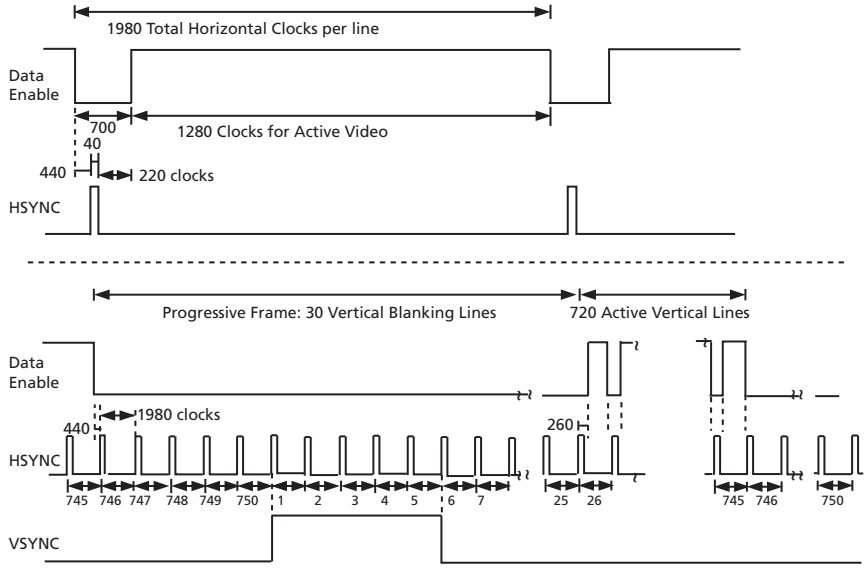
1980 Total Horizontal Clocks per line

Data Enable

700

1280 Clocks for Active Video

40

440

220 clocks

HSYNC

Progressive Frame: 30 Vertical Blanking Lines

720 Active Vertical Lines

Data Enable

440

1980 clocks

260

HSYNC

745 746 747 748 749 750 1 2 3 4 5 6 7

25 26

745 746

750

VSYNC